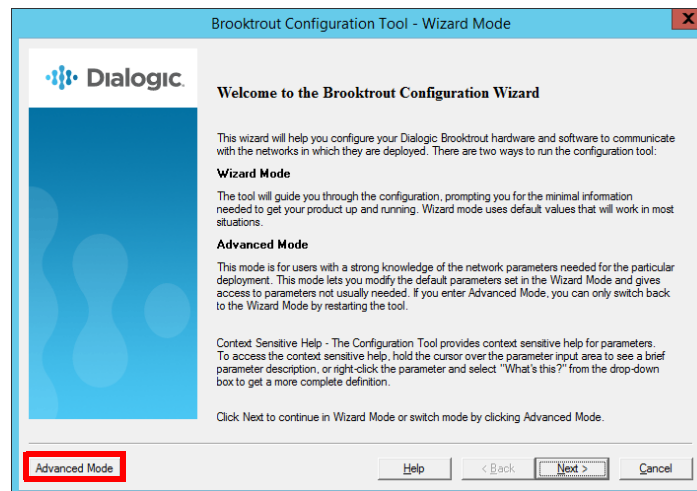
Brooktrout Configuration Tool - Wizard Mode

Dialogic.

Welcome to the Brooktrout Configuration Wizard

This wizard will help you configure your Dialogic Brooktrout hardware and software to communicate with the networks in which they are deployed. There are two ways to run the configuration tool:

Wizard Mode

The tool will guide you through the configuration, prompting you for the minimal information needed to get your product up and running. Wizard mode uses default values that will work in most situations.

Advanced Mode

This mode is for users with a strong knowledge of the network parameters needed for the particular deployment. This mode lets you modify the default parameters set in the Wizard Mode and gives access to parameters not usually needed. If you enter Advanced Mode, you can only switch back to the Wizard Mode by restarting the tool.

Context Sensitive Help - The Configuration Tool provides context sensitive help for parameters. To access the context sensitive help, hold the cursor over the parameter input area to see a brief parameter description, or right-click the parameter and select "What's this?" from the drop-down box to get a more complete definition.

Click Next to continue in Wizard Mode or switch mode by clicking Advanced Mode.

Advanced Mode

Help

< Back

Next >

Cancel